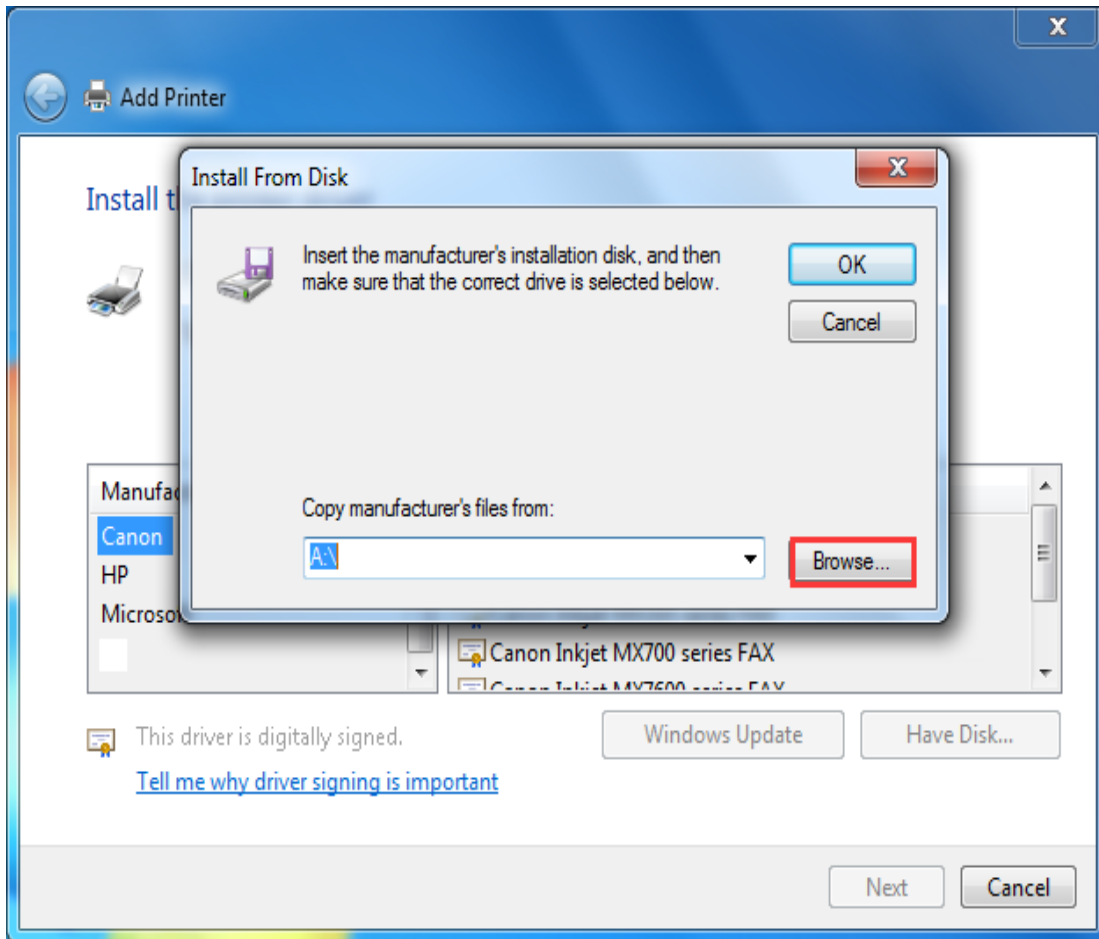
Add Printer

Install t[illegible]

Manufac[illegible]

Canon

HP

Microso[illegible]

Canon Inkjet MX700 series FAX

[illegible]

This driver is digitally signed.

Tell me why driver signing is important

Windows Update

Have Disk...

Next

Cancel

Install From Disk

Insert the manufacturer's installation disk, and then make sure that the correct drive is selected below.

OK

Cancel

Copy manufacturer's files from:

A:\

Browse...